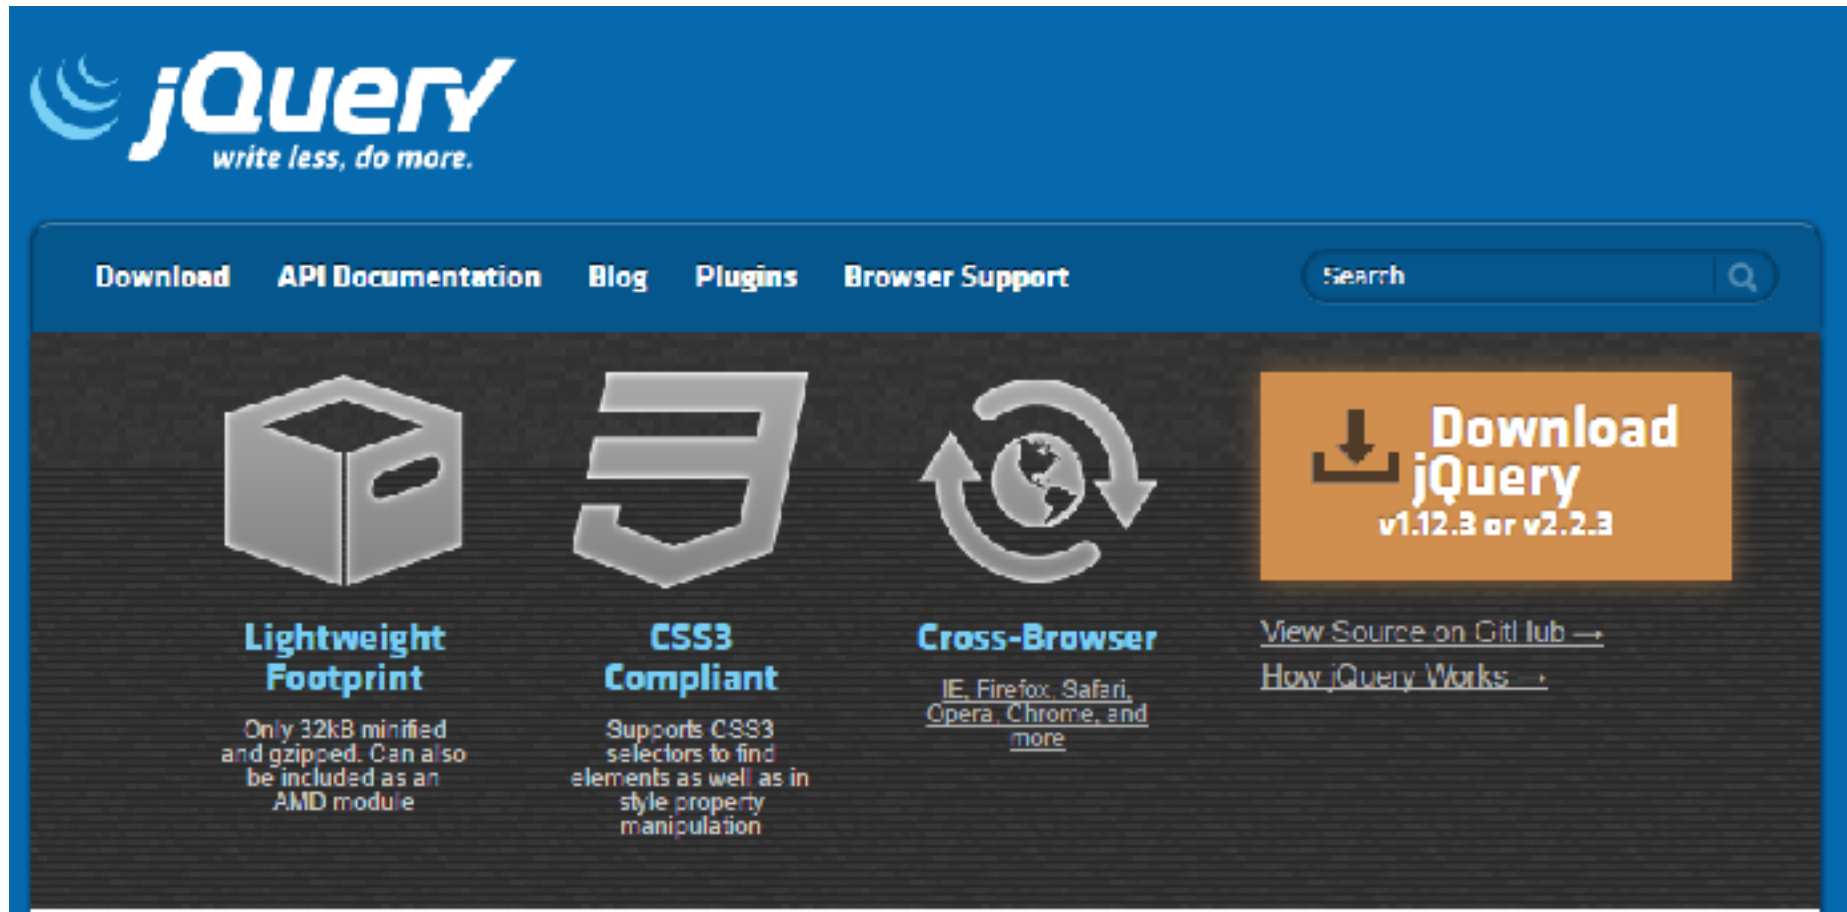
jQuery
write less, do more.

Download API Documentation Blog Plugins Browser Support

Search

Lightweight Footprint

Only 32kB minified and gzipped. Can also be included as an AMD module

CSS3 Compliant

Supports CSS3 selectors to find elements as well as in style property manipulation

Cross-Browser

IE, Firefox, Safari, Opera, Chrome, and more

Download jQuery
v1.12.3 or v2.2.3

View Source on GitHub →
How jQuery Works →